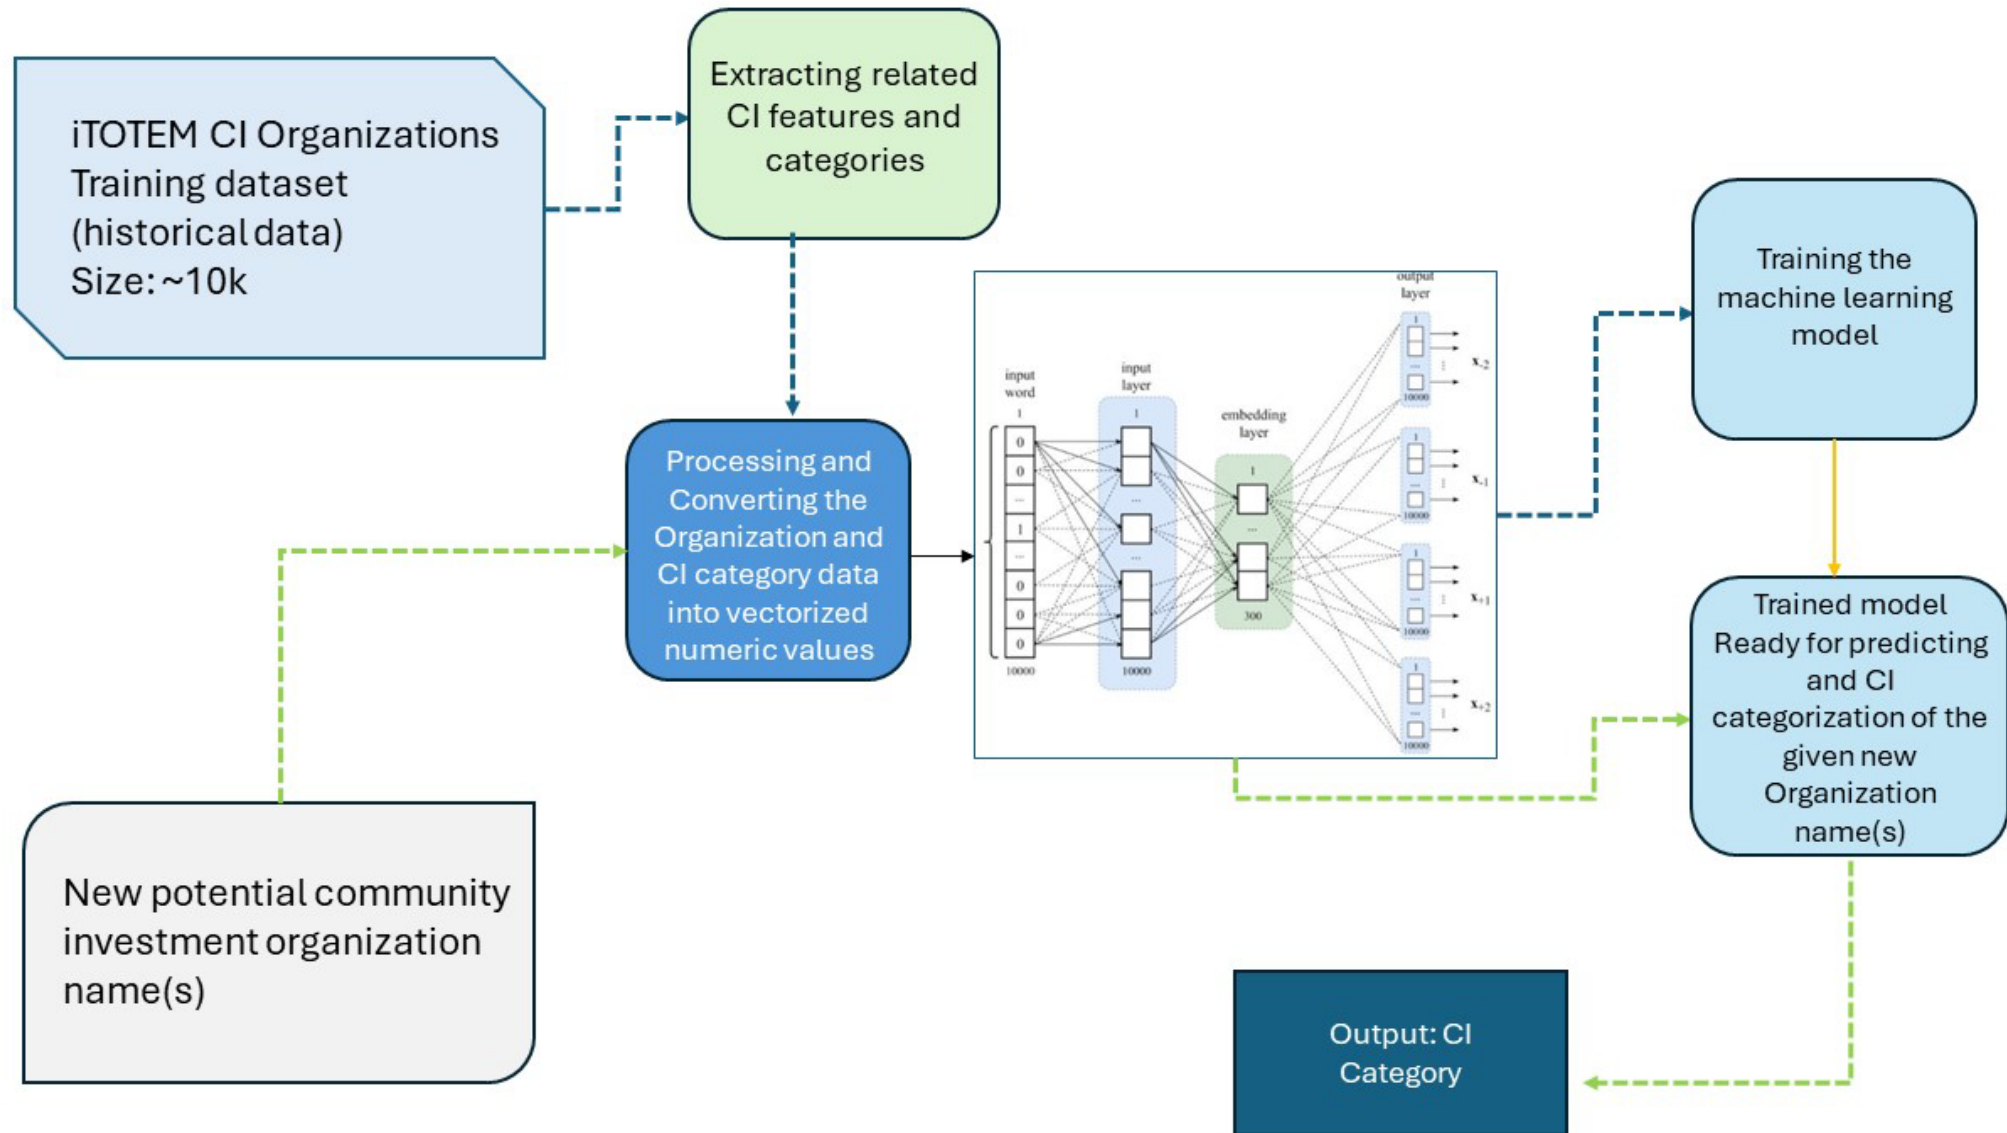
iTOTEM CI Organizations Training dataset (historical data) Size: ~10k

Extracting related CI features and categories

Processing and Converting the Organization and CI category data into vectorized numeric values

input word

1

0

0

...

1

...

0

0

0

10000

input layer

1

...

...

10000

embedding layer

1

...

300

output layer

1

...

10000

$x_{-2}$

$x_{-1}$

$x_{+1}$

$x_{+2}$

Training the machine learning model

Trained model Ready for predicting and CI categorization of the given new Organization name(s)

New potential community investment organization name(s)

Output: CI Category